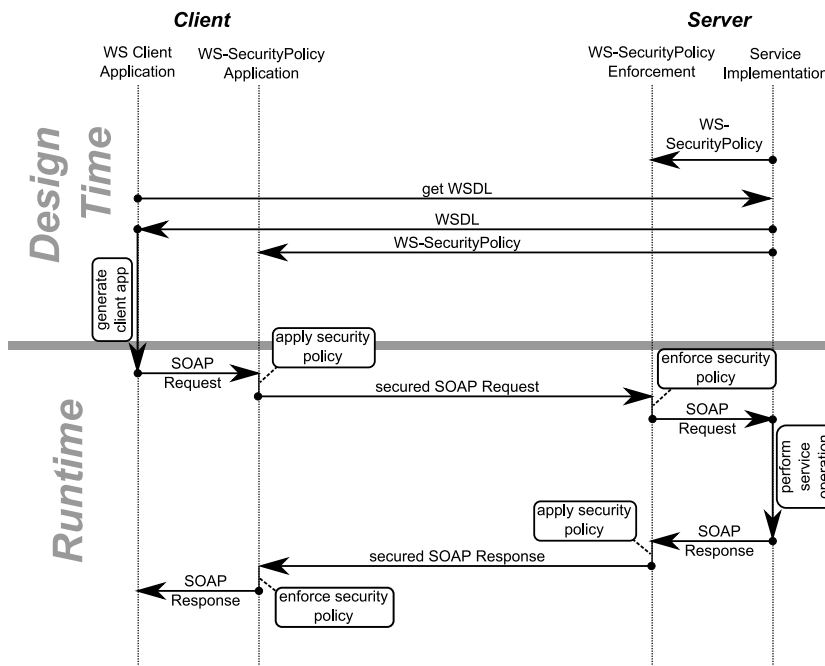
Client

Server

WS Client Application

WS-SecurityPolicy Application

WS-SecurityPolicy Enforcement

Service Implementation

Design Time

WS-SecurityPolicy

get WSDL

WSDL

WS-SecurityPolicy

generate client app

Runtime

apply security policy

SOAP Request

secured SOAP Request

enforce security policy

SOAP Request

perform service operation

apply security policy

SOAP Response

secured SOAP Response

SOAP Response

enforce security policy